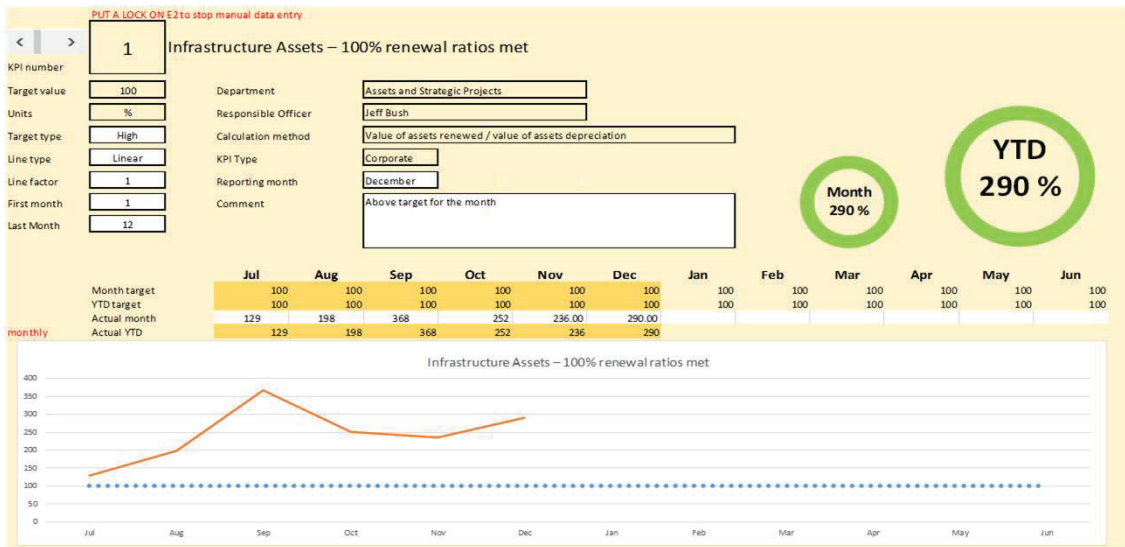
PUT A LOCK ON E2 to stop manual data entry

< >

1

Infrastructure Assets – 100% renewal ratios met

KPI number

Target value 100
Units %
Target type High
Line type Linear
Line factor 1
First month 1
Last Month 12

Department: Assets and Strategic Projects
Responsible Officer: Jeff Bush
Calculation method: Value of assets renewed / value of assets depreciation
KPI Type: Corporate
Reporting month: December
Comment: Above target for the month

Month
290 %

YTD
290 %

| | Jul | Aug | Sep | Oct | Nov | Dec | Jan | Feb | Mar | Apr | May | Jun |
|---|---|---|---|---|---|---|---|---|---|---|---|---|
| Month target | 100 | 100 | 100 | 100 | 100 | 100 | 100 | 100 | 100 | 100 | 100 | 100 |
| YTD target | 100 | 100 | 100 | 100 | 100 | 100 | 100 | 100 | 100 | 100 | 100 | 100 |
| Actual month | 129 | 198 | 368 | 252 | 236.00 | 290.00 | | | | | | |
| Actual YTD | 129 | 198 | 368 | 252 | 236 | 290 | | | | | | |

monthly

Infrastructure Assets – 100% renewal ratios met

400
350
300
250
200
150
100
50
0

Jul Aug Sep Oct Nov Dec Jan Feb Mar Apr May Jun